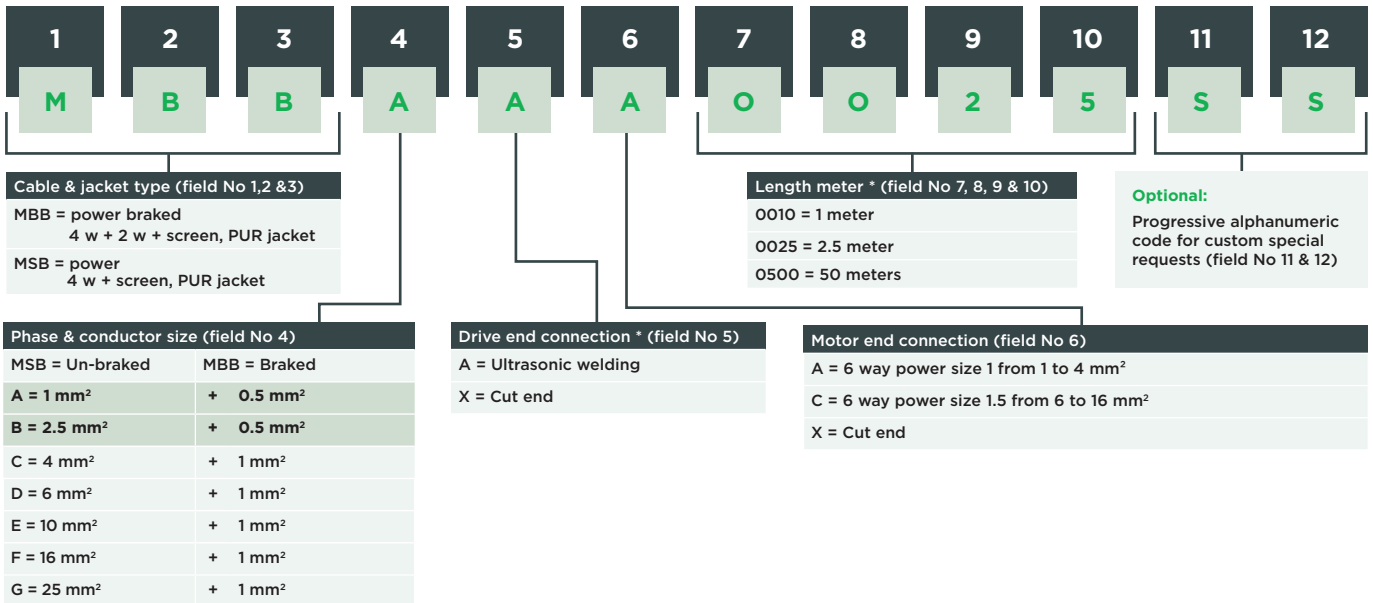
| 1 | 2 | 3 | 4 | 5 | 6 | 7 | 8 | 9 | 10 | 11 | 12 |
|---|---|---|---|---|---|---|---|---|---|---|---|
| M | B | B | A | A | A | O | O | 2 | 5 | S | S |

Cable & jacket type (field No 1,2 &3)

MBB = power braked
4 w + 2 w + screen, PUR jacket

MSB = power
4 w + screen, PUR jacket

Length meter * (field No 7, 8, 9 & 10)

0010 = 1 meter

0025 = 2.5 meter

0500 = 50 meters

Optional:
Progressive alphanumeric code for custom special requests (field No 11 & 12)

Phase & conductor size (field No 4)

| MSB = Un-braked | MBB = Braked |
|---|---|
| A = 1 mm$^2$ | + 0.5 mm$^2$ |
| B = 2.5 mm$^2$ | + 0.5 mm$^2$ |
| C = 4 mm$^2$ | + 1 mm$^2$ |
| D = 6 mm$^2$ | + 1 mm$^2$ |
| E = 10 mm$^2$ | + 1 mm$^2$ |
| F = 16 mm$^2$ | + 1 mm$^2$ |
| G = 25 mm$^2$ | + 1 mm$^2$ |

Drive end connection * (field No 5)

A = Ultrasonic welding

X = Cut end

Motor end connection (field No 6)

A = 6 way power size 1 from 1 to 4 mm$^2$

C = 6 way power size 1.5 from 6 to 16 mm$^2$

X = Cut end